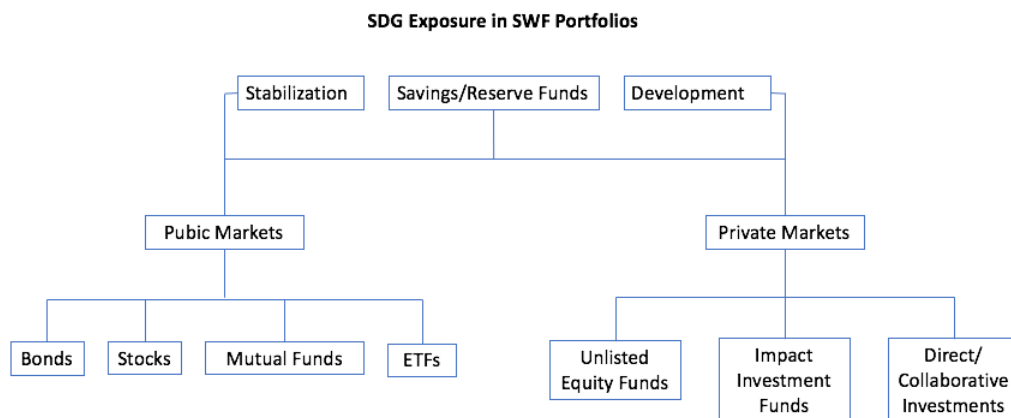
SDG Exposure in SWF Portfolios

Stabilization

Savings/Reserve Funds

Development

Pubic Markets

Private Markets

Bonds

Stocks

Mutual Funds

ETFs

Unlisted Equity Funds

Impact Investment Funds

Direct/ Collaborative Investments